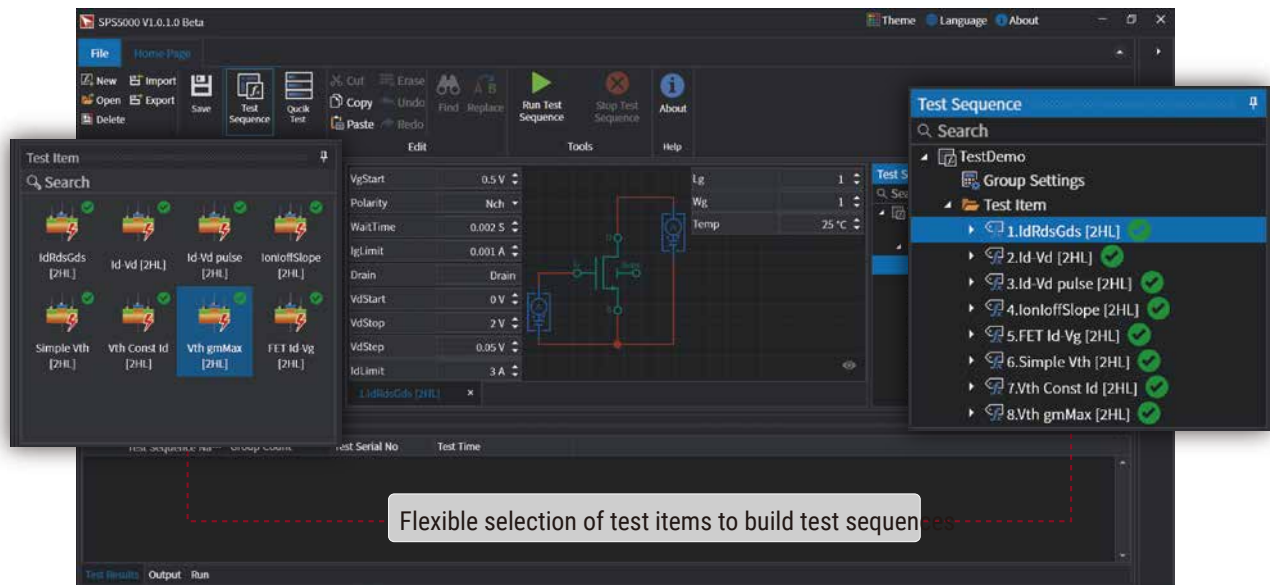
SPS5000 V1.0.1.0 Beta

Theme Language About

File Home Page

New Import Open Export Delete Save Test Sequence Qucik Test

Cut Erase Copy Undo Paste Redo Edit

Find Replace

Run Test Sequence Stop Test Sequence Tools

About Help

Test Item

Search

IdRdsGds [2HL]
Id-Vd [2HL]
Id-Vd pulse [2HL]
IonIoffSlope [2HL]
Simple Vth [2HL]
Vth Const Id [2HL]
Vth gmMax [2HL]
FET Id-Vg [2HL]

| VgStart | 0.5 V |
|---|---|
| Polarity | Nch |
| WaitTime | 0.002 S |
| IgLimit | 0.001 A |
| Drain | Drain |
| VdStart | 0V |
| VdStop | 2V |
| VdStep | 0.05 V |
| IdLimit | 3A |

| Lg | 1 |
|---|---|
| Wg | 1 |
| Temp | 25 °C |

1.IdRdsGds [2HL]

Test Sequence

Search

TestDemo
Group Settings
Test Item
1.IdRdsGds [2HL]
2.Id-Vd [2HL]
3.Id-Vd pulse [2HL]
4.IonIoffSlope [2HL]
5.FET Id-Vg [2HL]
6.Simple Vth [2HL]
7.Vth Const Id [2HL]
8.Vth gmMax [2HL]

Test Sequence Na Group Count Test Serial No Test Time

Flexible selection of test items to build test sequences

Test Results Output Run